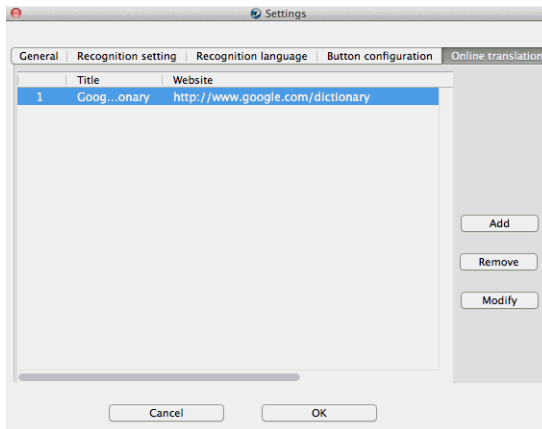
Settings

General | Recognition setting | Recognition language | Button configuration | Online translation

| | Title | Website |
|---|---|---|
| 1 | Goog...onary | http://www.google.com/dictionary |

Add

Remove

Modify

Cancel

OK